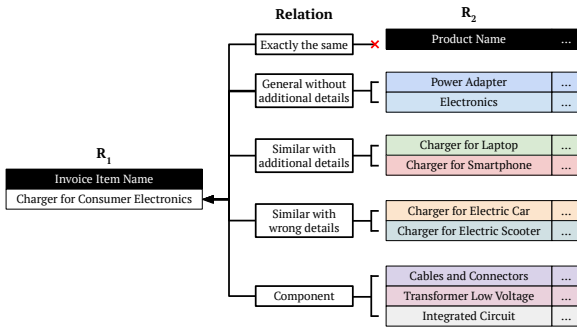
Relation

$R_2$

$R_1$

| Invoice Item Name |
|---|
| Charger for Consumer Electronics |

Exactly the same

| Product Name | ... |
|---|---|

General without additional details

| Power Adapter | ... |
|---|---|
| Electronics | ... |

Similar with additional details

| Charger for Laptop | ... |
|---|---|
| Charger for Smartphone | ... |

Similar with wrong details

| Charger for Electric Car | ... |
|---|---|
| Charger for Electric Scooter | ... |

Component

| Cables and Connectors | ... |
|---|---|
| Transformer Low Voltage | ... |
| Integrated Circuit | ... |